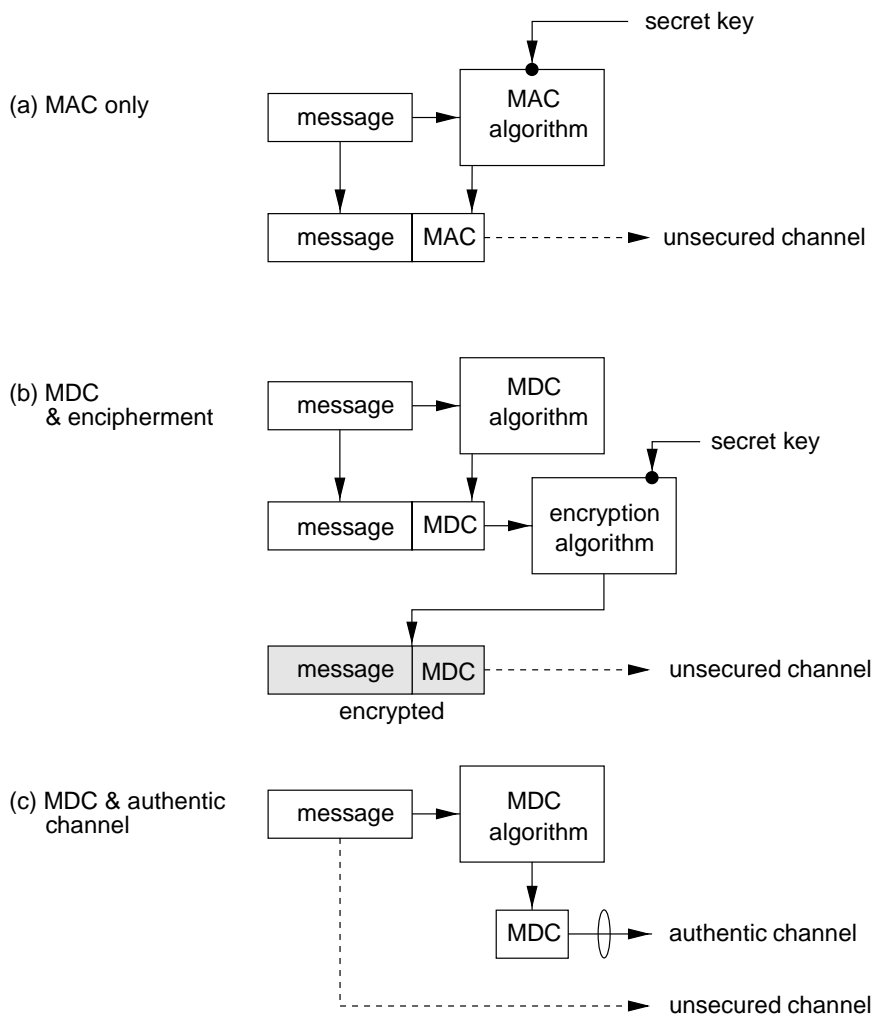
secret key

(a) MAC only

message

MAC algorithm

message | MAC

unsecured channel

(b) MDC & encipherment

message

MDC algorithm

secret key

message | MDC

encryption algorithm

message | MDC

encrypted

unsecured channel

(c) MDC & authentic channel

message

MDC algorithm

MDC

authentic channel

unsecured channel